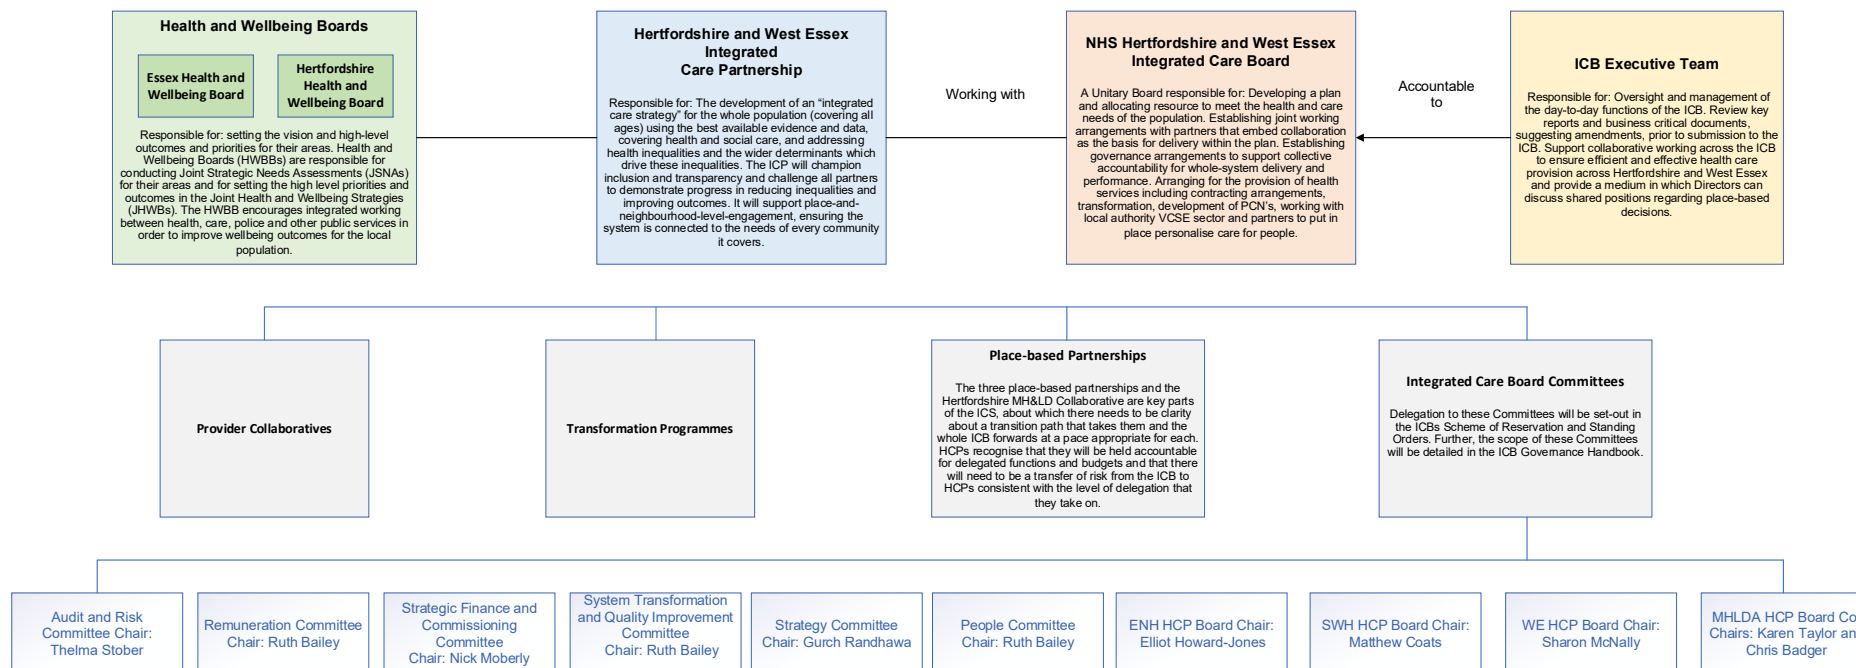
Health and Wellbeing Boards

Essex Health and Wellbeing Board

Hertfordshire Health and Wellbeing Board

Responsible for: setting the vision and high-level outcomes and priorities for their areas. Health and Wellbeing Boards (HWBBs) are responsible for conducting Joint Strategic Needs Assessments (JSNAs) for their areas and for setting the high level priorities and outcomes in the Joint Health and Wellbeing Strategies (JHWBs). The HWBB encourages integrated working between health, care, police and other public services in order to improve wellbeing outcomes for the local population.

Hertfordshire and West Essex Integrated Care Partnership

Responsible for: The development of an "integrated care strategy" for the whole population (covering all ages) using the best available evidence and data, covering health and social care, and addressing health inequalities and the wider determinants which drive these inequalities. The ICP will champion inclusion and transparency and challenge all partners to demonstrate progress in reducing inequalities and improving outcomes. It will support place-and-neighbourhood-level-engagement, ensuring the system is connected to the needs of every community it covers.

Working with

NHS Hertfordshire and West Essex Integrated Care Board

A Unitary Board responsible for: Developing a plan and allocating resource to meet the health and care needs of the population. Establishing joint working arrangements with partners that embed collaboration as the basis for delivery within the plan. Establishing governance arrangements to support collective accountability for whole-system delivery and performance. Arranging for the provision of health services including contracting arrangements, transformation, development of PCN's, working with local authority VCSE sector and partners to put in place personalise care for people.

Accountable to

ICB Executive Team

Responsible for: Oversight and management of the day-to-day functions of the ICB. Review key reports and business critical documents, suggesting amendments, prior to submission to the ICB. Support collaborative working across the ICB to ensure efficient and effective health care provision across Hertfordshire and West Essex and provide a medium in which Directors can discuss shared positions regarding place-based decisions.

Provider Collaboratives

Transformation Programmes

Place-based Partnerships

The three place-based partnerships and the Hertfordshire MH&LD Collaborative are key parts of the ICS, about which there needs to be clarity about a transition path that takes them and the whole ICB forwards at a pace appropriate for each. HCPs recognise that they will be held accountable for delegated functions and budgets and that there will need to be a transfer of risk from the ICB to HCPs consistent with the level of delegation that they take on.

Integrated Care Board Committees

Delegation to these Committees will be set-out in the ICBs Scheme of Reservation and Standing Orders. Further, the scope of these Committees will be detailed in the ICB Governance Handbook.

Audit and Risk Committee Chair: Thelma Stober

Remuneration Committee Chair: Ruth Bailey

Strategic Finance and Commissioning Committee Chair: Nick Moberly

System Transformation and Quality Improvement Committee Chair: Ruth Bailey

Strategy Committee Chair: Gurch Randhawa

People Committee Chair: Ruth Bailey

ENH HCP Board Chair: Elliot Howard-Jones

SWH HCP Board Chair: Matthew Coats

WE HCP Board Chair: Sharon McNally

MHLDA HCP Board Co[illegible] Chairs: Karen Taylor an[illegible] Chris Badger